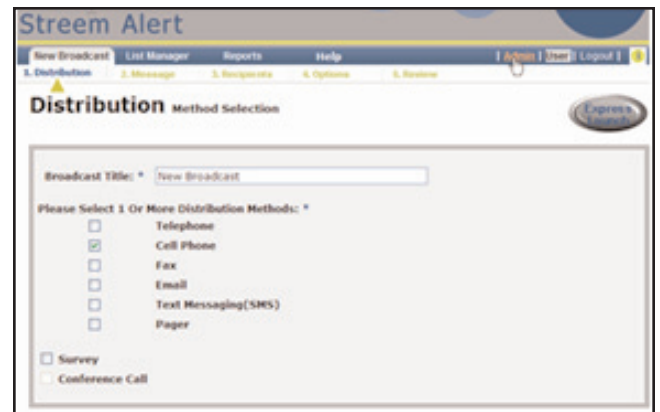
Streem Alert

New Broadcast | List Manager | Reports | Help | [ Admin | User | Logout ]

1. Distribution | 2. Message | 3. Recipients | 4. Options | 5. Review

Distribution Method Selection

Express Launch

Broadcast Title: * New Broadcast

Please Select 1 Or More Distribution Methods: *

Telephone

Cell Phone

Fax

Email

Text Messaging(SMS)

Pager

Survey

Conference Call